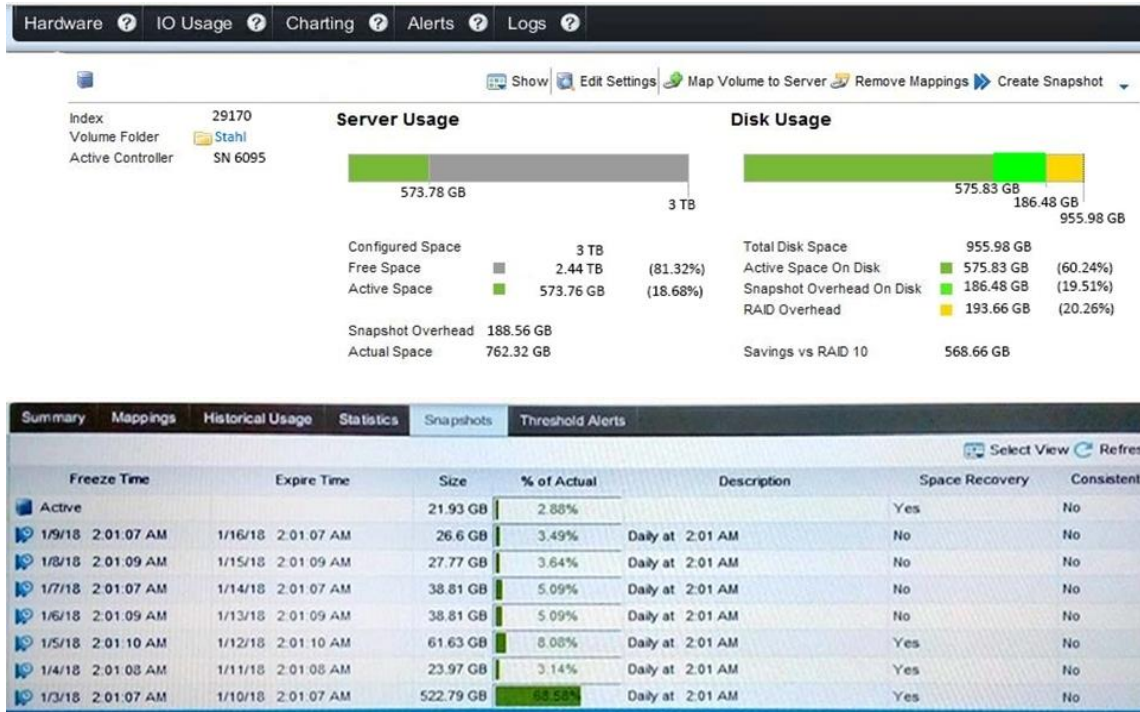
Hardware IO Usage Charting Alerts Logs

Show Edit Settings Map Volume to Server Remove Mappings Create Snapshot

Index 29170
Volume Folder Stahl
Active Controller SN 6095

Server Usage

573.78 GB
3 TB

Configured Space 3 TB
Free Space 2.44 TB (81.32%)
Active Space 573.76 GB (18.68%)

Snapshot Overhead 188.56 GB
Actual Space 762.32 GB

Disk Usage

575.83 GB
186.48 GB
955.98 GB

Total Disk Space 955.98 GB
Active Space On Disk 575.83 GB (60.24%)
Snapshot Overhead On Disk 186.48 GB (19.51%)
RAID Overhead 193.66 GB (20.26%)

Savings vs RAID 10 568.66 GB

Summary Mappings Historical Usage Statistics Snapshots Threshold Alerts

Select View Refres

| Freeze Time | Expire Time | Size | % of Actual | Description | Space Recovery | Consistent |
|---|---|---|---|---|---|---|
| Active | | 21.93 GB | 2.88% | | Yes | No |
| 1/9/18 2:01:07 AM | 1/16/18 2:01:07 AM | 26.6 GB | 3.49% | Daily at 2:01 AM | No | No |
| 1/8/18 2:01:09 AM | 1/15/18 2:01:09 AM | 27.77 GB | 3.64% | Daily at 2:01 AM | No | No |
| 1/7/18 2:01:07 AM | 1/14/18 2:01:07 AM | 38.81 GB | 5.09% | Daily at 2:01 AM | No | No |
| 1/6/18 2:01:09 AM | 1/13/18 2:01:09 AM | 38.81 GB | 5.09% | Daily at 2:01 AM | No | No |
| 1/5/18 2:01:10 AM | 1/12/18 2:01:10 AM | 61.63 GB | 8.08% | Daily at 2:01 AM | Yes | No |
| 1/4/18 2:01:08 AM | 1/11/18 2:01:08 AM | 23.97 GB | 3.14% | Daily at 2:01 AM | Yes | No |
| 1/3/18 2:01:07 AM | 1/10/18 2:01:07 AM | 522.79 GB | 68.58% | Daily at 2:01 AM | Yes | No |